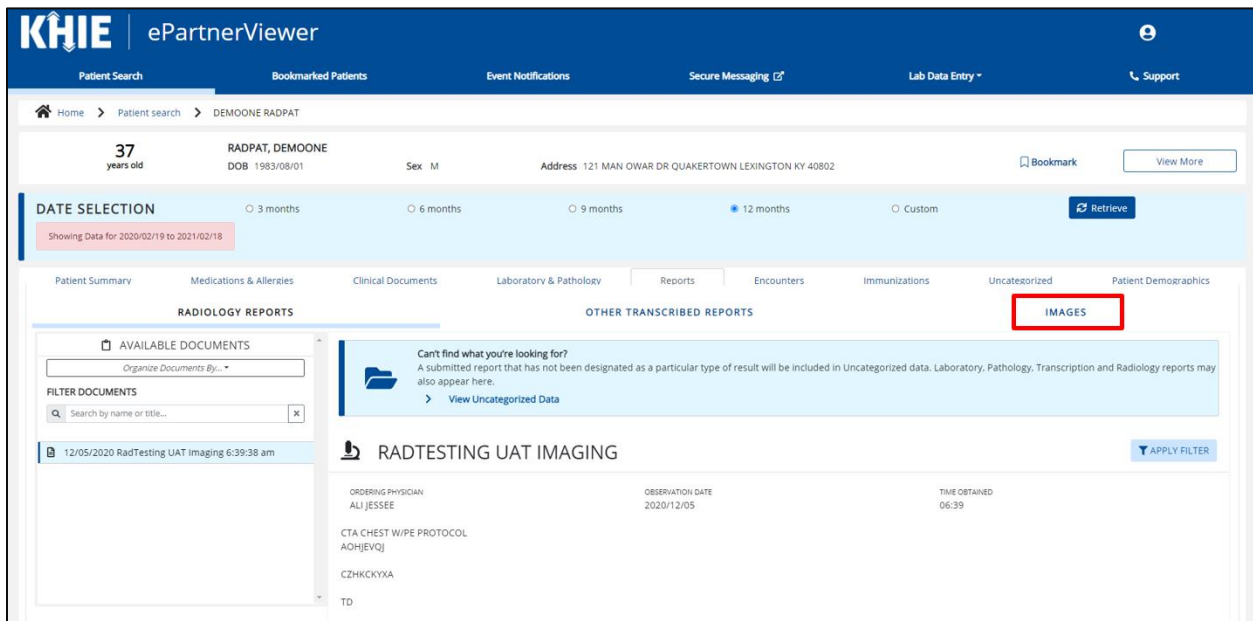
KHIE | ePartnerViewer

Patient Search
Bookmarked Patients
Event Notifications
Secure Messaging
Lab Data Entry
Support

Home > Patient search > DEMOONE RADPAT

37 years old
RADPAT, DEMOONE
DOB 1983/08/01
Sex M
Address 121 MAN OWAR DR QUAKERTOWN LEXINGTON KY 40802
Bookmark
View More

DATE SELECTION
Showing Data for 2020/02/19 to 2021/02/18
3 months
6 months
9 months
12 months
Custom
Retrieve

Patient Summary
Medications & Allergies
Clinical Documents
Laboratory & Pathology
Reports
Encounters
Immunizations
Uncategorized
Patient Demographics

RADIOLOGY REPORTS
OTHER TRANSCRIBED REPORTS
IMAGES

AVAILABLE DOCUMENTS
Organize Documents By...
FILTER DOCUMENTS
Search by name or title...

12/05/2020 RadTesting UAT Imaging 6:39:38 am

Can't find what you're looking for?
A submitted report that has not been designated as a particular type of result will be included in Uncategorized data. Laboratory, Pathology, Transcription and Radiology reports may also appear here.
> View Uncategorized Data

RADTESTING UAT IMAGING
APPLY FILTER

ORDERING PHYSICIAN
ALI JESSEE
OBSERVATION DATE
2020/12/05
TIME OBTAINED
06:39

CTA CHEST W/PE PROTOCOL
AOHJEVQJ

CZHKCKYXA

TD